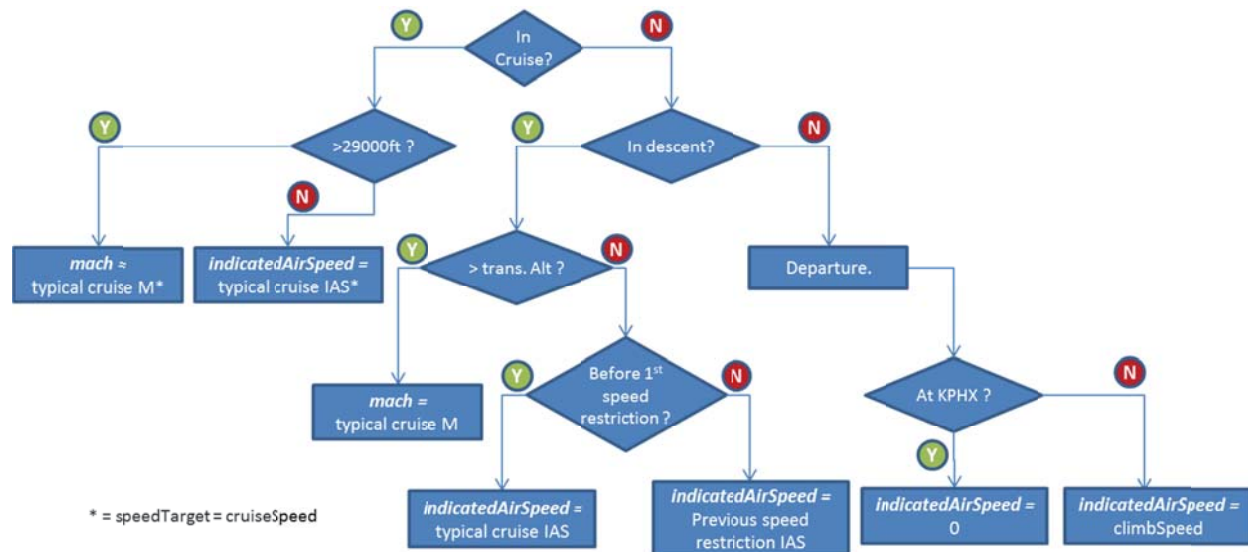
In Cruise?

Y

N

>29000ft ?

Y

N

In descent?

Y

N

*mach* ≈ typical cruise M*

*indicatedAirSpeed* = typical cruise IAS*

> trans. Alt ?

Y

N

Departure.

*mach* = typical cruise M

Before 1$^{st}$ speed restriction ?

Y

N

At KPHX ?

Y

N

*indicatedAirSpeed* = typical cruise IAS

*indicatedAirSpeed* = Previous speed restriction IAS

*indicatedAirSpeed* = 0

*indicatedAirSpeed* = climbSpeed

* = speedTarget = cruiseSpeed